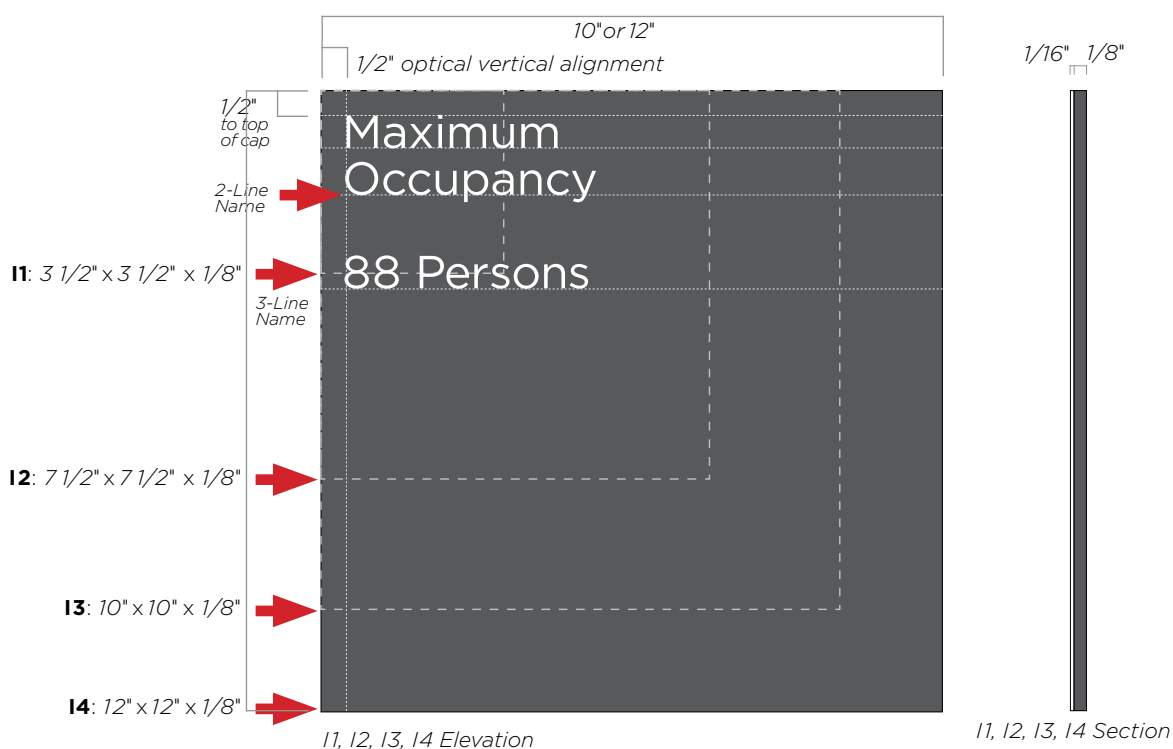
10"or 12"

1/2" optical vertical alignment

1/16" 1/8"

1/2" to top of cap

Maximum Occupancy

2-Line Name

I1: 3 1/2" x 3 1/2" x 1/8"

88 Persons

3-Line Name

I2: 7 1/2" x 7 1/2" x 1/8"

I3: 10" x 10" x 1/8"

I4: 12" x 12" x 1/8"

I1, I2, I3, I4 Elevation

I1, I2, I3, I4 Section